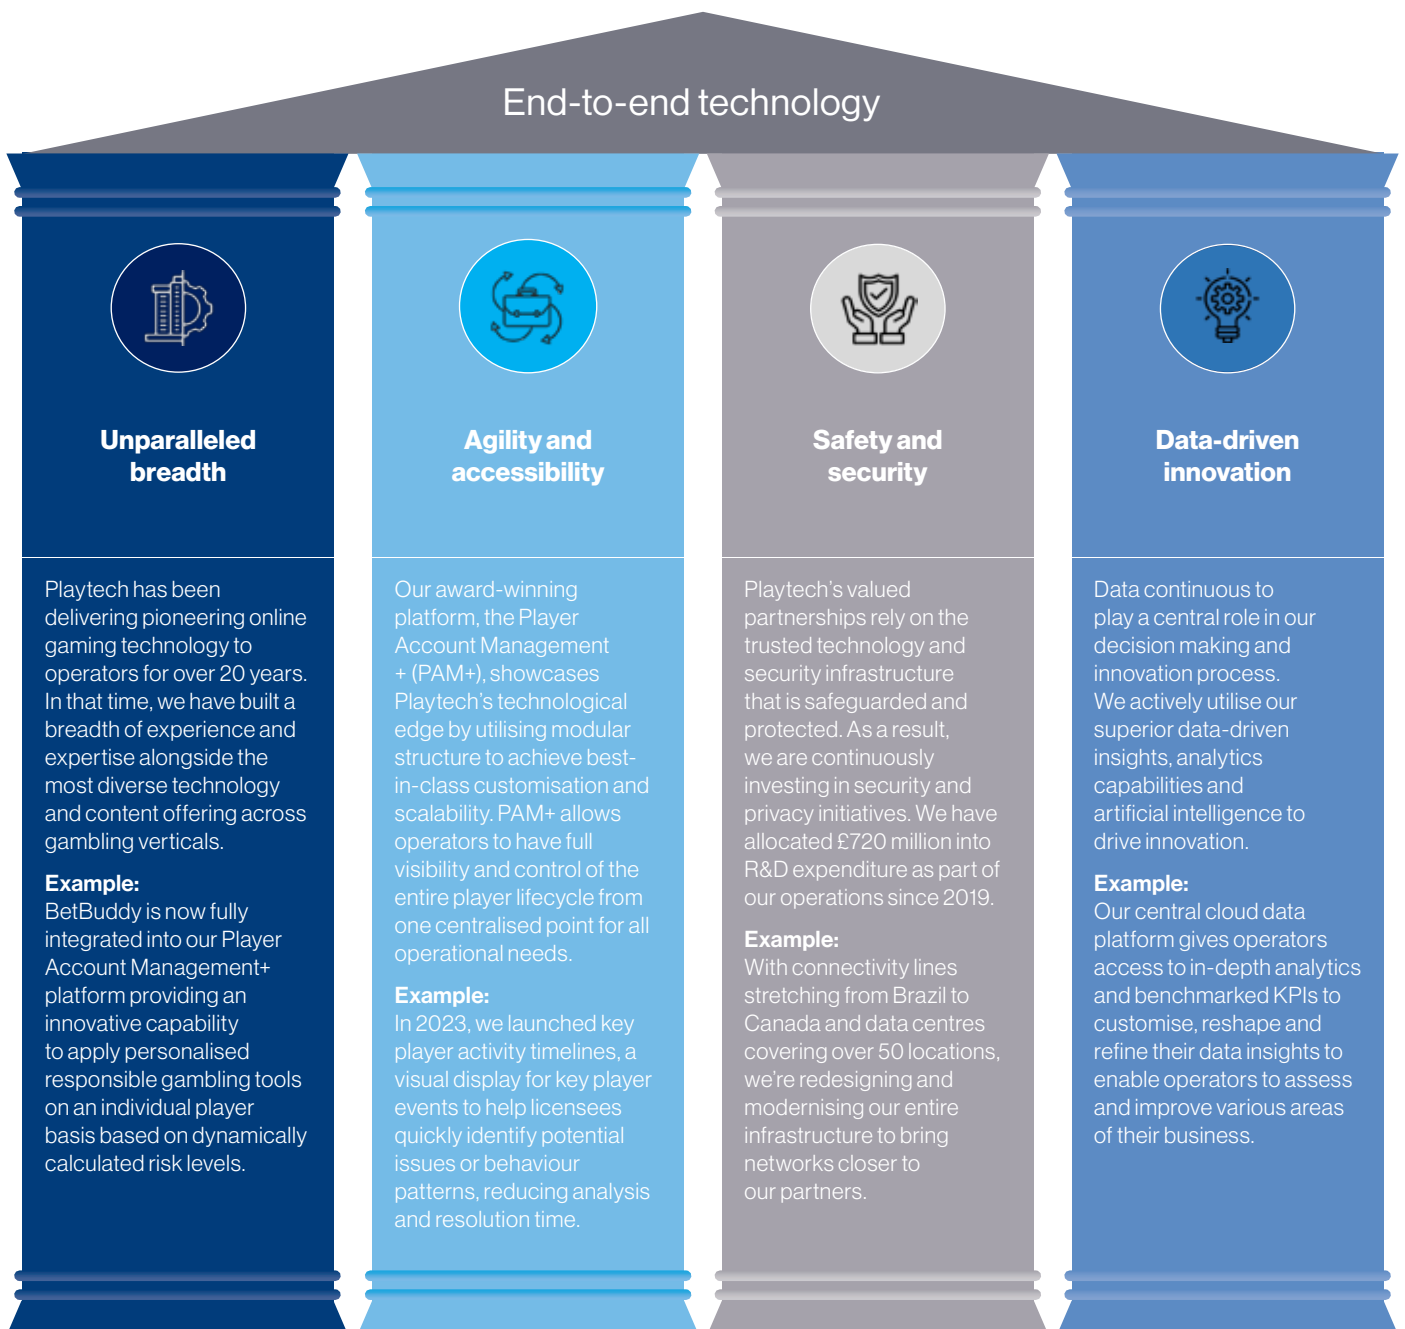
End-to-end technology

Unparalleled breadth

Playtech has been delivering pioneering online gaming technology to operators for over 20 years. In that time, we have built a breadth of experience and expertise alongside the most diverse technology and content offering across gambling verticals.

Example:
BetBuddy is now fully integrated into our Player Account Management+ platform providing an innovative capability to apply personalised responsible gambling tools on an individual player basis based on dynamically calculated risk levels.

Agility and accessibility

Our award-winning platform, the Player Account Management + (PAM+), showcases Playtech's technological edge by utilising modular structure to achieve best-in-class customisation and scalability. PAM+ allows operators to have full visibility and control of the entire player lifecycle from one centralised point for all operational needs.

Example:
In 2023, we launched key player activity timelines, a visual display for key player events to help licensees quickly identify potential issues or behaviour patterns, reducing analysis and resolution time.

Safety and security

Playtech's valued partnerships rely on the trusted technology and security infrastructure that is safeguarded and protected. As a result, we are continuously investing in security and privacy initiatives. We have allocated £720 million into R&D expenditure as part of our operations since 2019.

Example:
With connectivity lines stretching from Brazil to Canada and data centres covering over 50 locations, we're redesigning and modernising our entire infrastructure to bring networks closer to our partners.

Data-driven innovation

Data continuous to play a central role in our decision making and innovation process. We actively utilise our superior data-driven insights, analytics capabilities and artificial intelligence to drive innovation.

Example:
Our central cloud data platform gives operators access to in-depth analytics and benchmarked KPIs to customise, reshape and refine their data insights to enable operators to assess and improve various areas of their business.